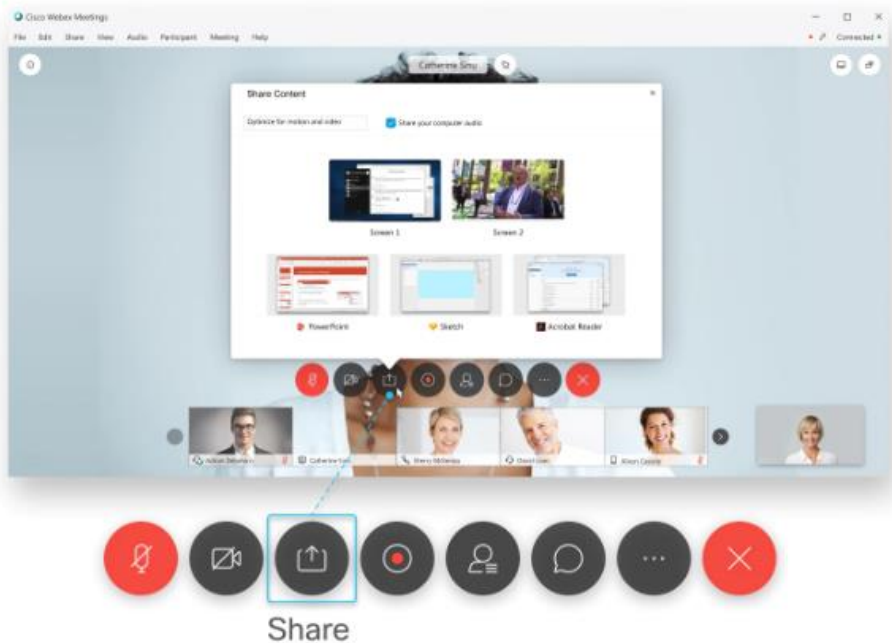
Cisco Webex Meetings

File Edit Share View Audio Participant Meeting Help

Connected

Catherine Sinu

Share Content

Optimize for motion and video

Share your computer audio

Screen 1

Screen 2

PowerPoint

Sketch

Acrobat Reader

Adrian Delamico

Catherine Sinu

Sherry McKenna

David Liam

Alison Cassidy

Share